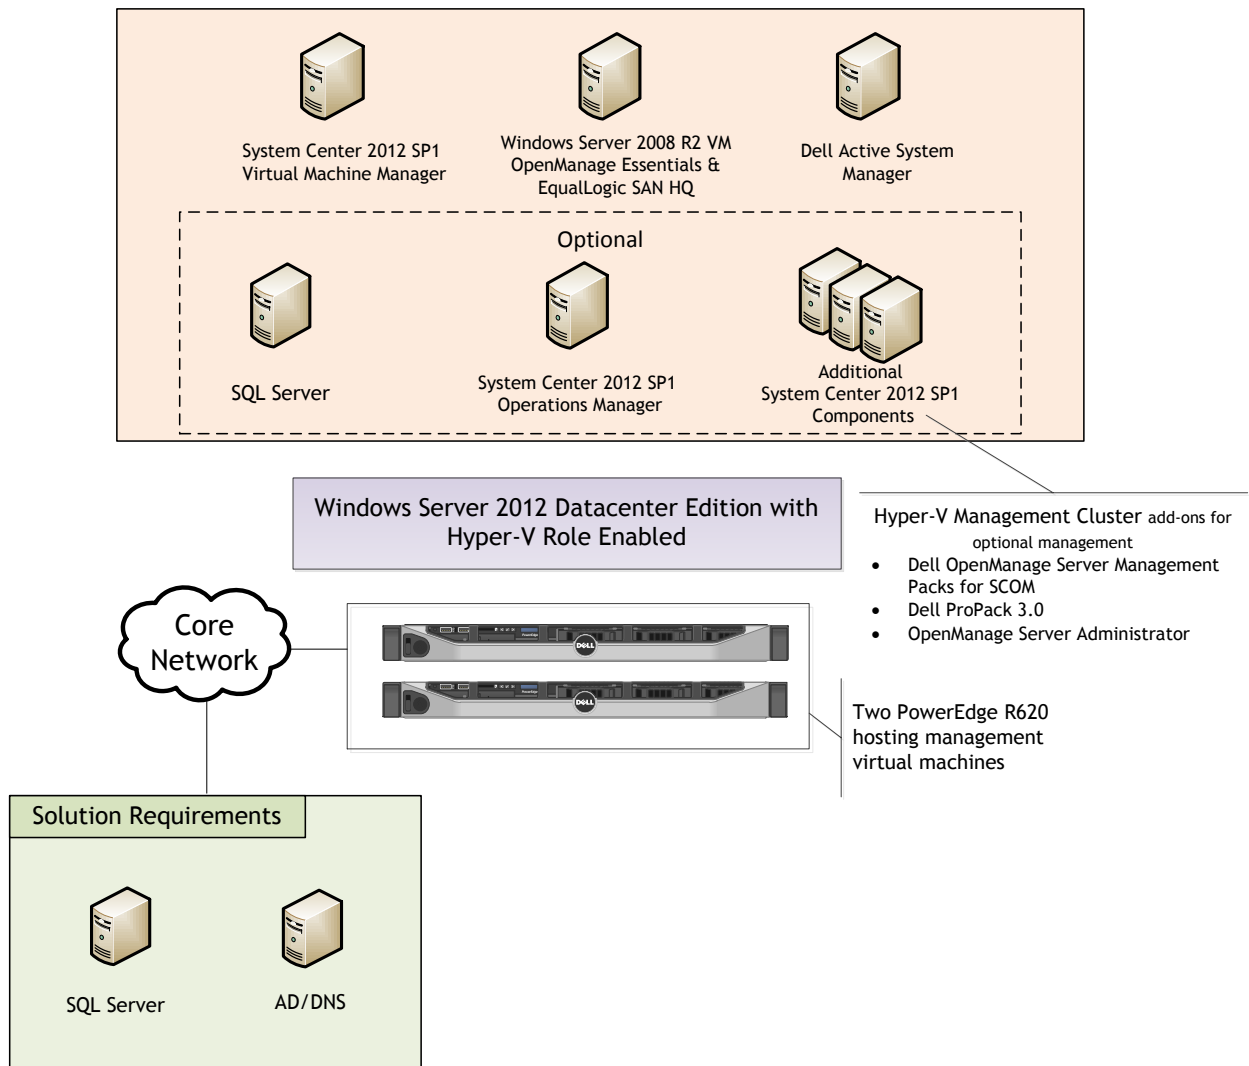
System Center 2012 SP1 Virtual Machine Manager

Windows Server 2008 R2 VM OpenManage Essentials & EqualLogic SAN HQ

Dell Active System Manager

Optional

SQL Server

System Center 2012 SP1 Operations Manager

Additional System Center 2012 SP1 Components

Windows Server 2012 Datacenter Edition with Hyper-V Role Enabled

Hyper-V Management Cluster add-ons for optional management

- Dell OpenManage Server Management Packs for SCOM
- Dell ProPack 3.0
- OpenManage Server Administrator

Core Network

DELL

DELL

Two PowerEdge R620 hosting management virtual machines

Solution Requirements

SQL Server

AD/DNS